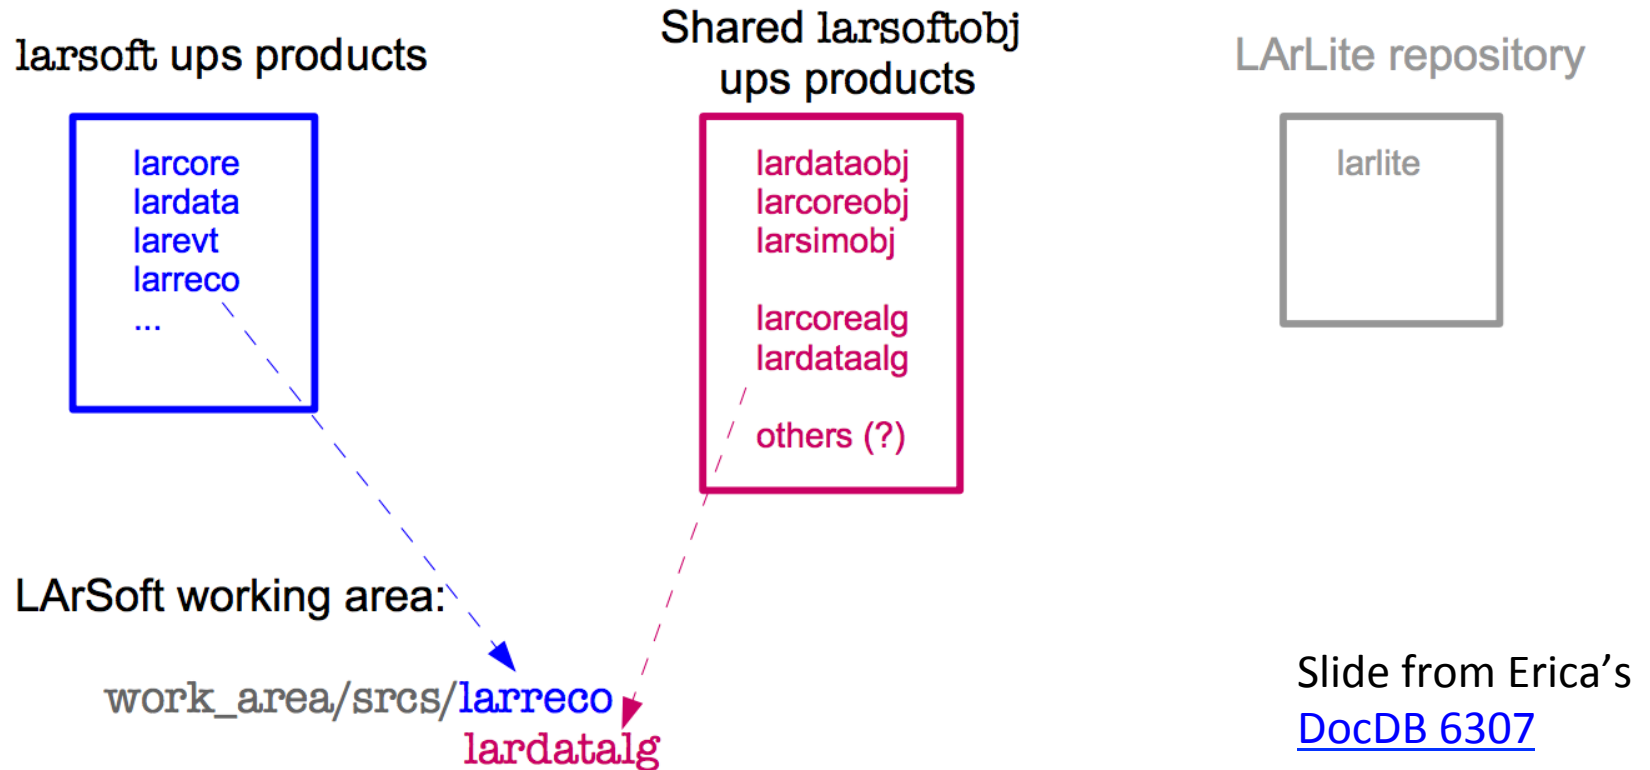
larsoft ups products

larcore
lardata
larevt
larreco
...

Shared larsoftobj ups products

lardataobj
larcoreobj
larsimobj

larcorealg
lardataalg

others (?)

LArLite repository

larlite

LArSoft working area:

work_area/srcs/larreco
lardatalg

Slide from Erica's DocDB 6307